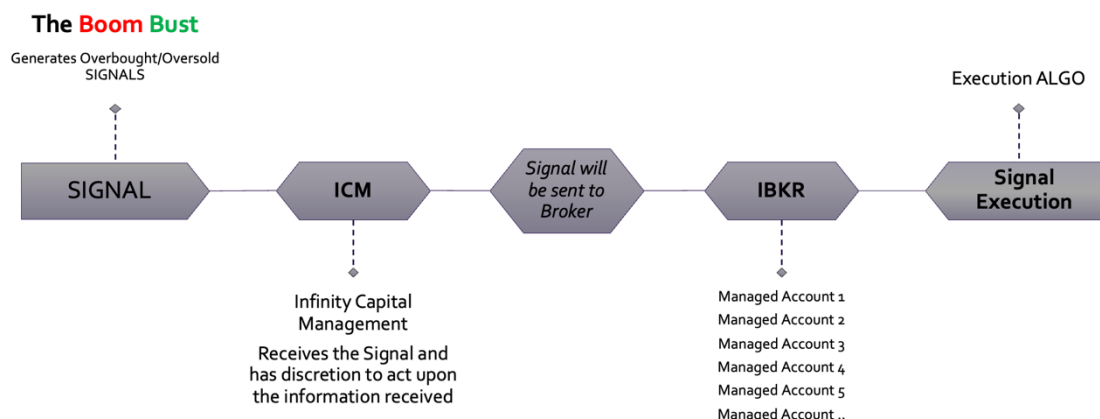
The Boom Bust

Generates Overbought/Oversold SIGNALS

Execution ALGO

SIGNAL

ICM

Signal will be sent to Broker

IBKR

Signal Execution

Infinity Capital Management

Receives the Signal and has discretion to act upon the information received

Managed Account 1
Managed Account 2
Managed Account 3
Managed Account 4
Managed Account 5
Managed Account ..